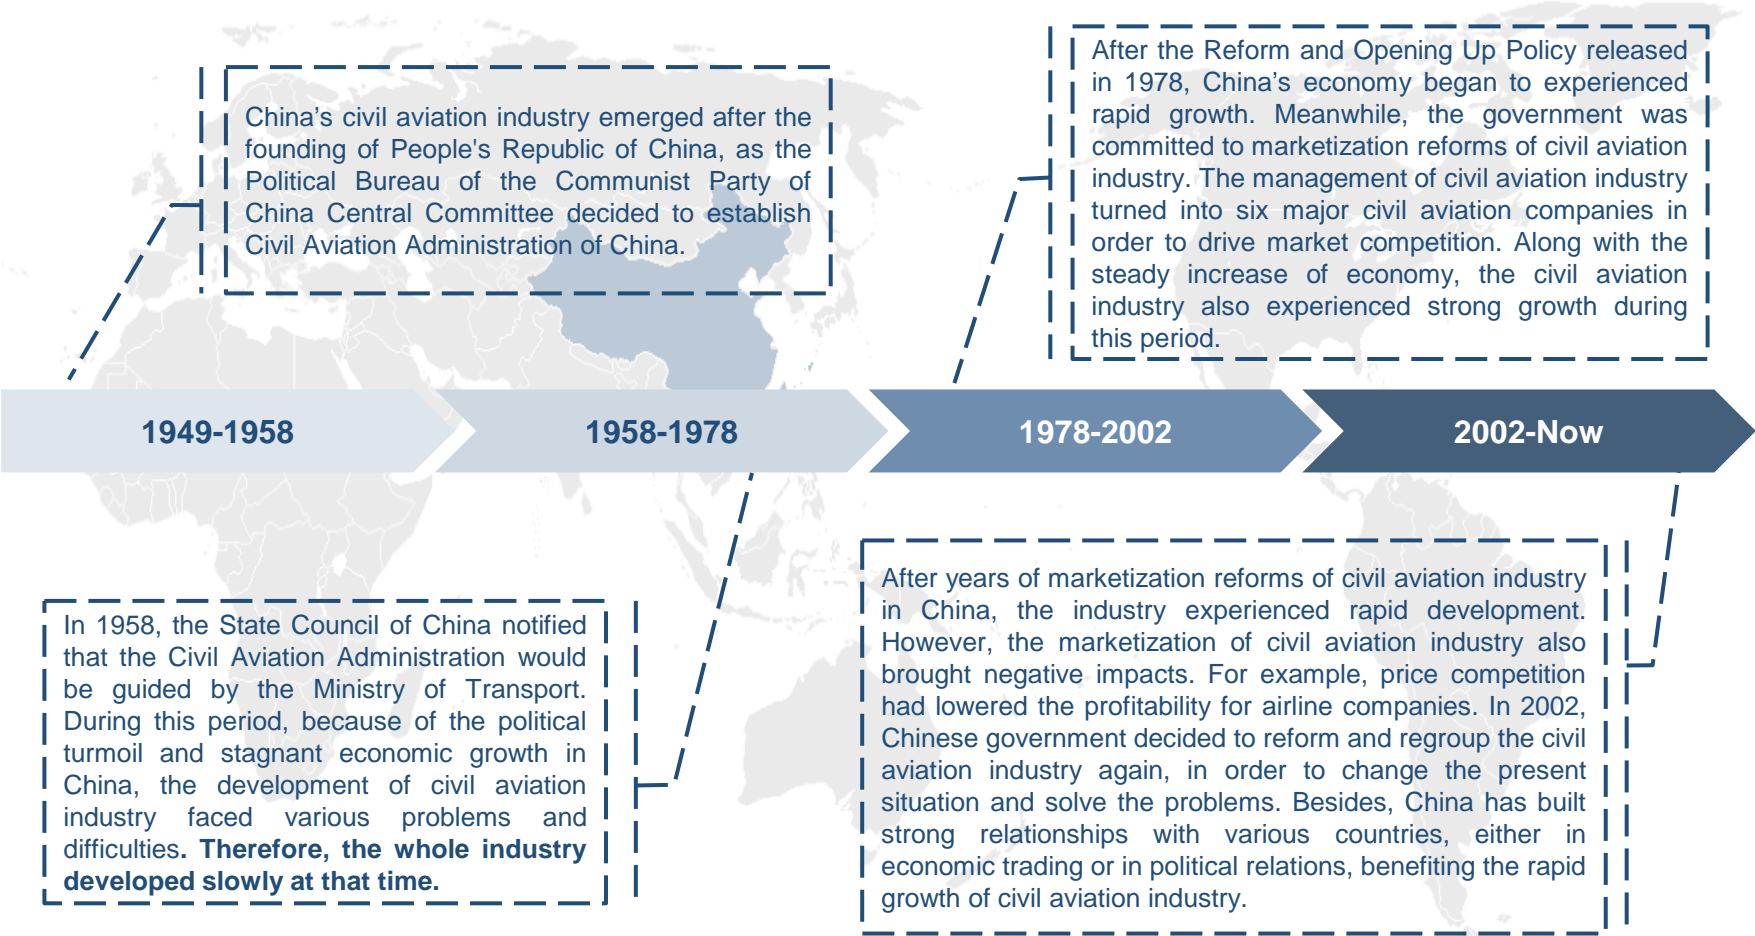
China’s civil aviation industry emerged after the founding of People's Republic of China, as the Political Bureau of the Communist Party of China Central Committee decided to establish Civil Aviation Administration of China.

After the Reform and Opening Up Policy released in 1978, China’s economy began to experienced rapid growth. Meanwhile, the government was committed to marketization reforms of civil aviation industry. The management of civil aviation industry turned into six major civil aviation companies in order to drive market competition. Along with the steady increase of economy, the civil aviation industry also experienced strong growth during this period.

1949-1958

1958-1978

1978-2002

2002-Now

In 1958, the State Council of China notified that the Civil Aviation Administration would be guided by the Ministry of Transport. During this period, because of the political turmoil and stagnant economic growth in China, the development of civil aviation industry faced various problems and difficulties. **Therefore, the whole industry developed slowly at that time.**

After years of marketization reforms of civil aviation industry in China, the industry experienced rapid development. However, the marketization of civil aviation industry also brought negative impacts. For example, price competition had lowered the profitability for airline companies. In 2002, Chinese government decided to reform and regroup the civil aviation industry again, in order to change the present situation and solve the problems. Besides, China has built strong relationships with various countries, either in economic trading or in political relations, benefiting the rapid growth of civil aviation industry.